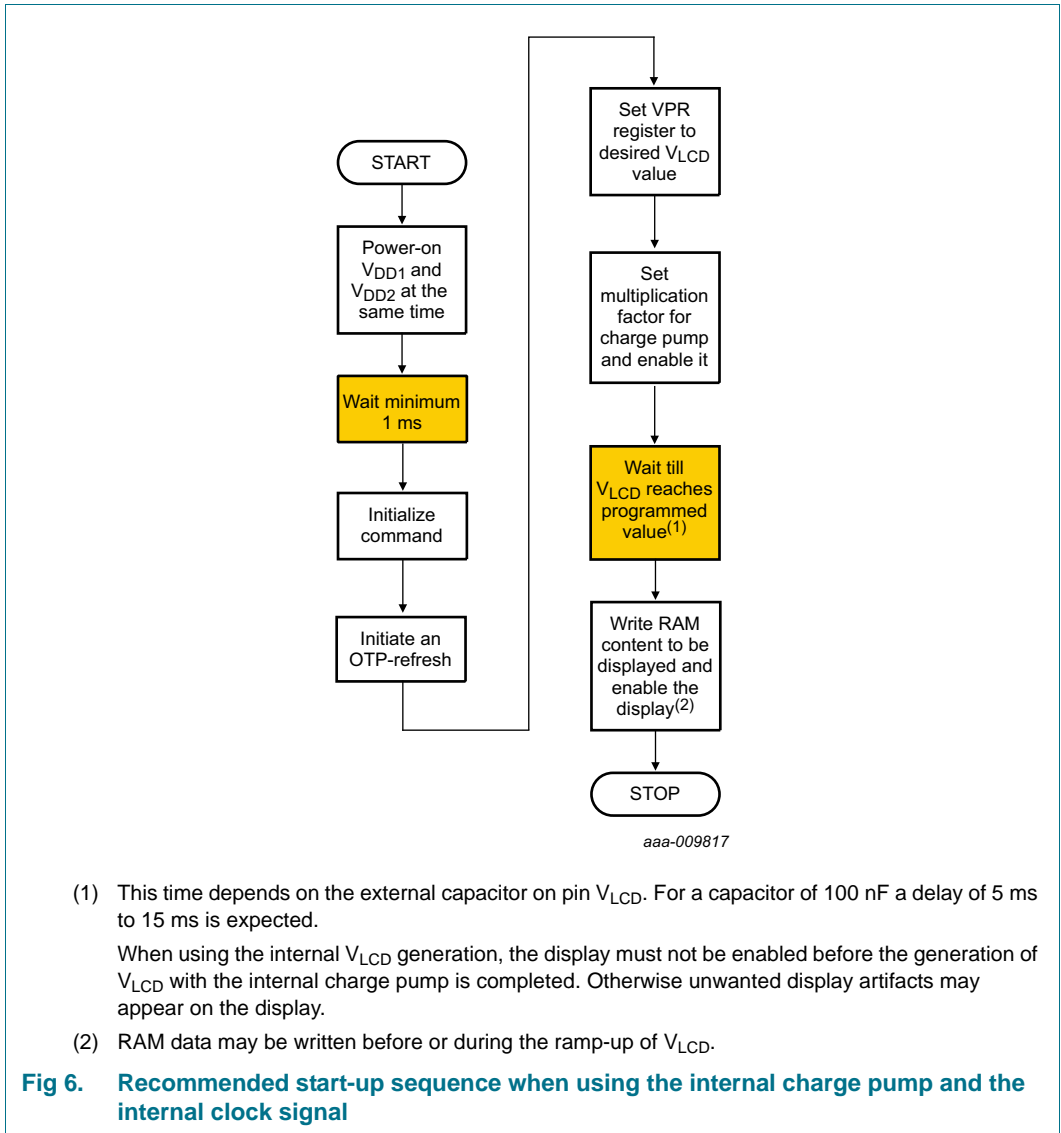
START

Power-on $V_{DD1}$ and $V_{DD2}$ at the same time

Wait minimum 1 ms

Initialize command

Initiate an OTP-refresh

Set VPR register to desired $V_{LCD}$ value

Set multiplication factor for charge pump and enable it

Wait till $V_{LCD}$ reaches programmed value$^{(1)}$

Write RAM content to be displayed and enable the display$^{(2)}$

STOP

aaa-009817

(1) This time depends on the external capacitor on pin $V_{LCD}$. For a capacitor of 100 nF a delay of 5 ms to 15 ms is expected.

When using the internal $V_{LCD}$ generation, the display must not be enabled before the generation of $V_{LCD}$ with the internal charge pump is completed. Otherwise unwanted display artifacts may appear on the display.

(2) RAM data may be written before or during the ramp-up of $V_{LCD}$.

Fig 6. Recommended start-up sequence when using the internal charge pump and the internal clock signal